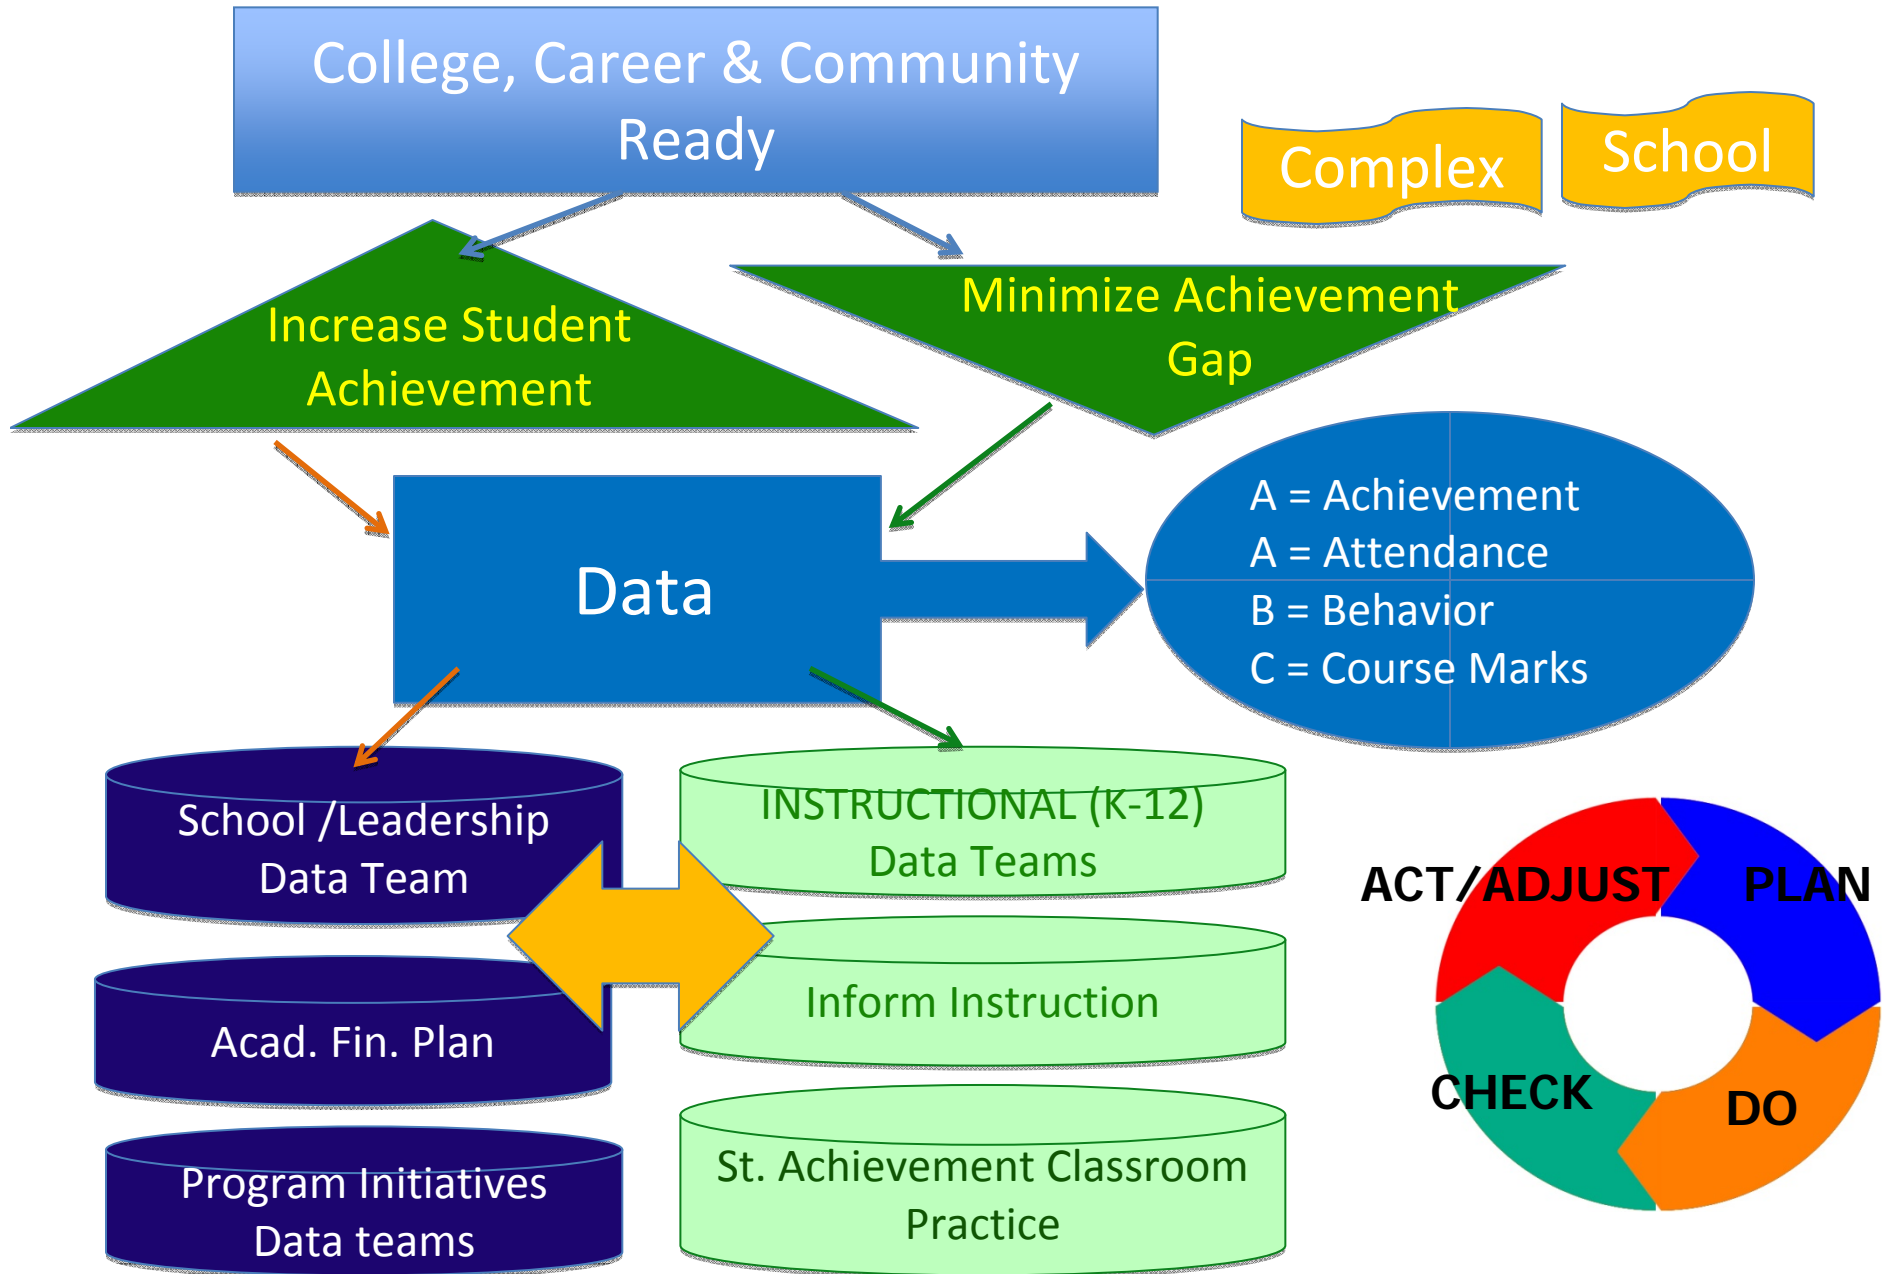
College, Career & Community Ready

Complex

School

Increase Student Achievement

Minimize Achievement Gap

Data

A = Achievement
A = Attendance
B = Behavior
C = Course Marks

School /Leadership Data Team

Acad. Fin. Plan

Program Initiatives Data teams

INSTRUCTIONAL (K-12) Data Teams

Inform Instruction

St. Achievement Classroom Practice

ACT/ADJUST

PLAN

CHECK

DO